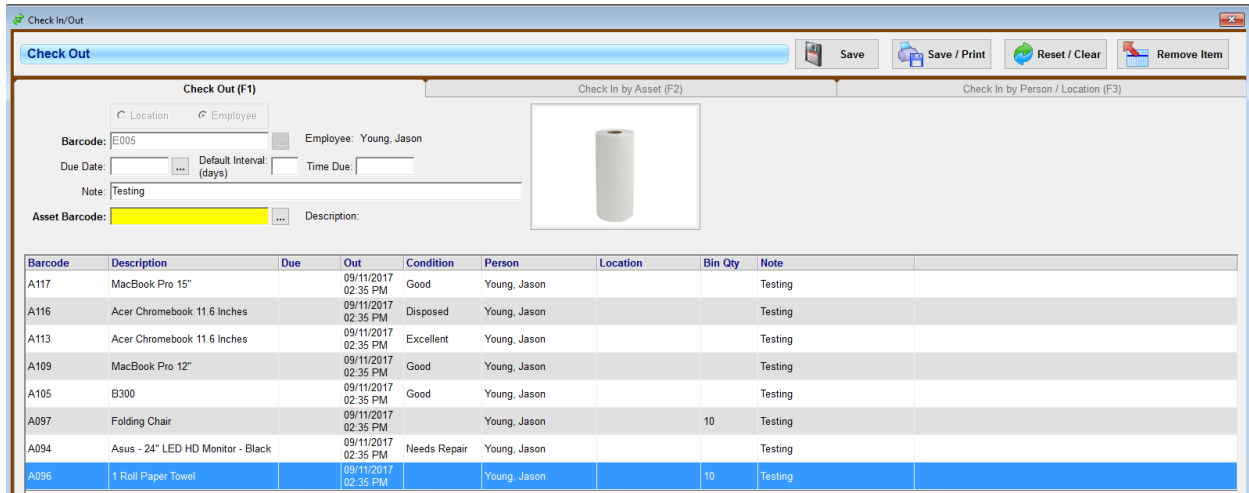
Check In/Out

Check Out

Save

Save / Print

Reset / Clear

Remove Item

Check Out (F1)

Check In by Asset (F2)

Check In by Person / Location (F3)

Location Employee

Barcode: E005 ...

Employee: Young, Jason

Due Date: ... Default Interval: (days) Time Due:

Note: Testing

Asset Barcode: ...

Description:

| Barcode | Description | Due | Out | Condition | Person | Location | Bin Qty | Note |
|---|---|---|---|---|---|---|---|---|
| A117 | MacBook Pro 15" | | 09/11/2017 02:35 PM | Good | Young, Jason | | | Testing |
| A116 | Acer Chromebook 11.6 Inches | | 09/11/2017 02:35 PM | Disposed | Young, Jason | | | Testing |
| A113 | Acer Chromebook 11.6 Inches | | 09/11/2017 02:35 PM | Excellent | Young, Jason | | | Testing |
| A109 | MacBook Pro 12" | | 09/11/2017 02:35 PM | Good | Young, Jason | | | Testing |
| A105 | B300 | | 09/11/2017 02:35 PM | Good | Young, Jason | | | Testing |
| A097 | Folding Chair | | 09/11/2017 02:35 PM | | Young, Jason | | 10 | Testing |
| A094 | Asus - 24" LED HD Monitor - Black | | 09/11/2017 02:35 PM | Needs Repair | Young, Jason | | | Testing |
| A096 | 1 Roll Paper Towel | | 09/11/2017 02:35 PM | | Young, Jason | | 10 | Testing |